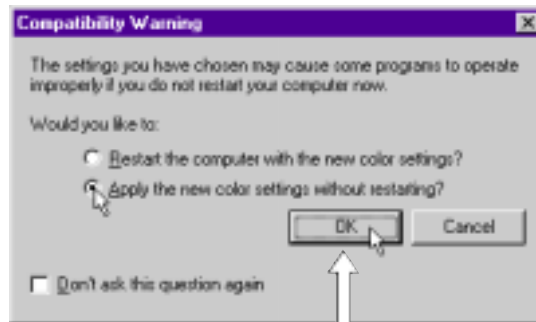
Compatibility Warning

The settings you have chosen may cause some programs to operate improperly if you do not restart your computer now.

Would you like to:

Restart the computer with the new color settings?

Apply the new color settings without restarting?

OK

Cancel

Don't ask this question again